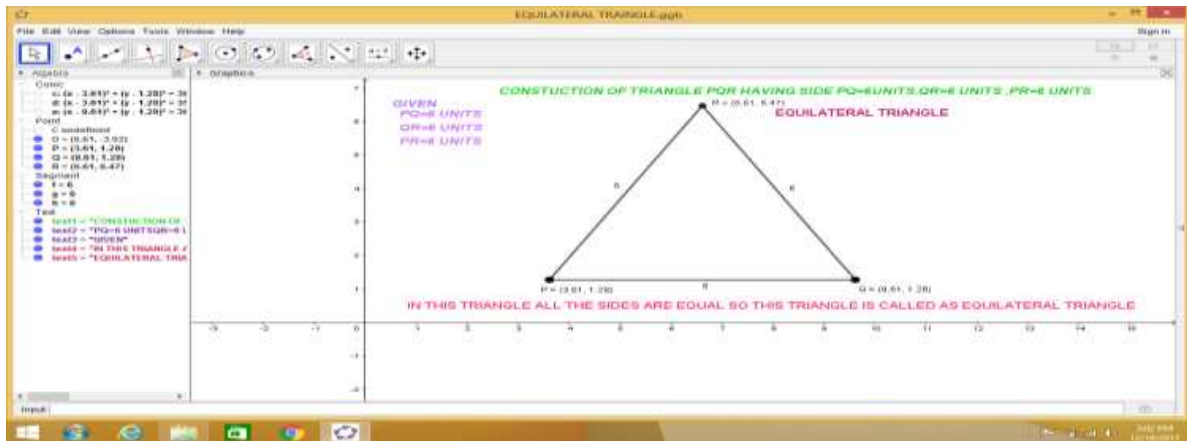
EQUILATERAL TRIANGLE.ggb

File Edit View Options Tools Window Help

Sign in

Algebra

Graphics

Conic
c: $(x - 3.61)^2 + (y - 1.28)^2 = 36$
d: $(x - 3.61)^2 + (y - 1.28)^2 = 36$
e: $(x - 9.61)^2 + (y - 1.28)^2 = 36$

Point
C undefined
D = (6.61, -3.92)
P = (3.61, 1.28)
Q = (9.61, 1.28)
R = (6.61, 6.47)

Segment
f = 6
g = 6
h = 6

Text
text1 = "CONSTUCTION OF
text2 = "PQ=6 UNITSQR=6 U
text3 = "GIVEN"
text4 = "IN THIS TRIANGLE A
text5 = "EQUILATERAL TRIA

CONSTUCTION OF TRIANGLE PQR HAVING SIDE PQ=6UNITS,QR=6 UNITS ,PR=6 UNITS

GIVEN
PQ=6 UNITS
QR=6 UNITS
PR=6 UNITS

R = (6.61, 6.47)

EQUILATERAL TRIANGLE

6

6

6

P = (3.61, 1.28)

Q = (9.61, 1.28)

IN THIS TRIANGLE ALL THE SIDES ARE EQUAL SO THIS TRIANGLE IS CALLED AS EQUILATERAL TRIANGLE

-3 -2 -1 0 1 2 3 4 5 6 7 8 9 10 11 12 13 14 15

7 6 5 4 3 2 1 -1 -2

Input: